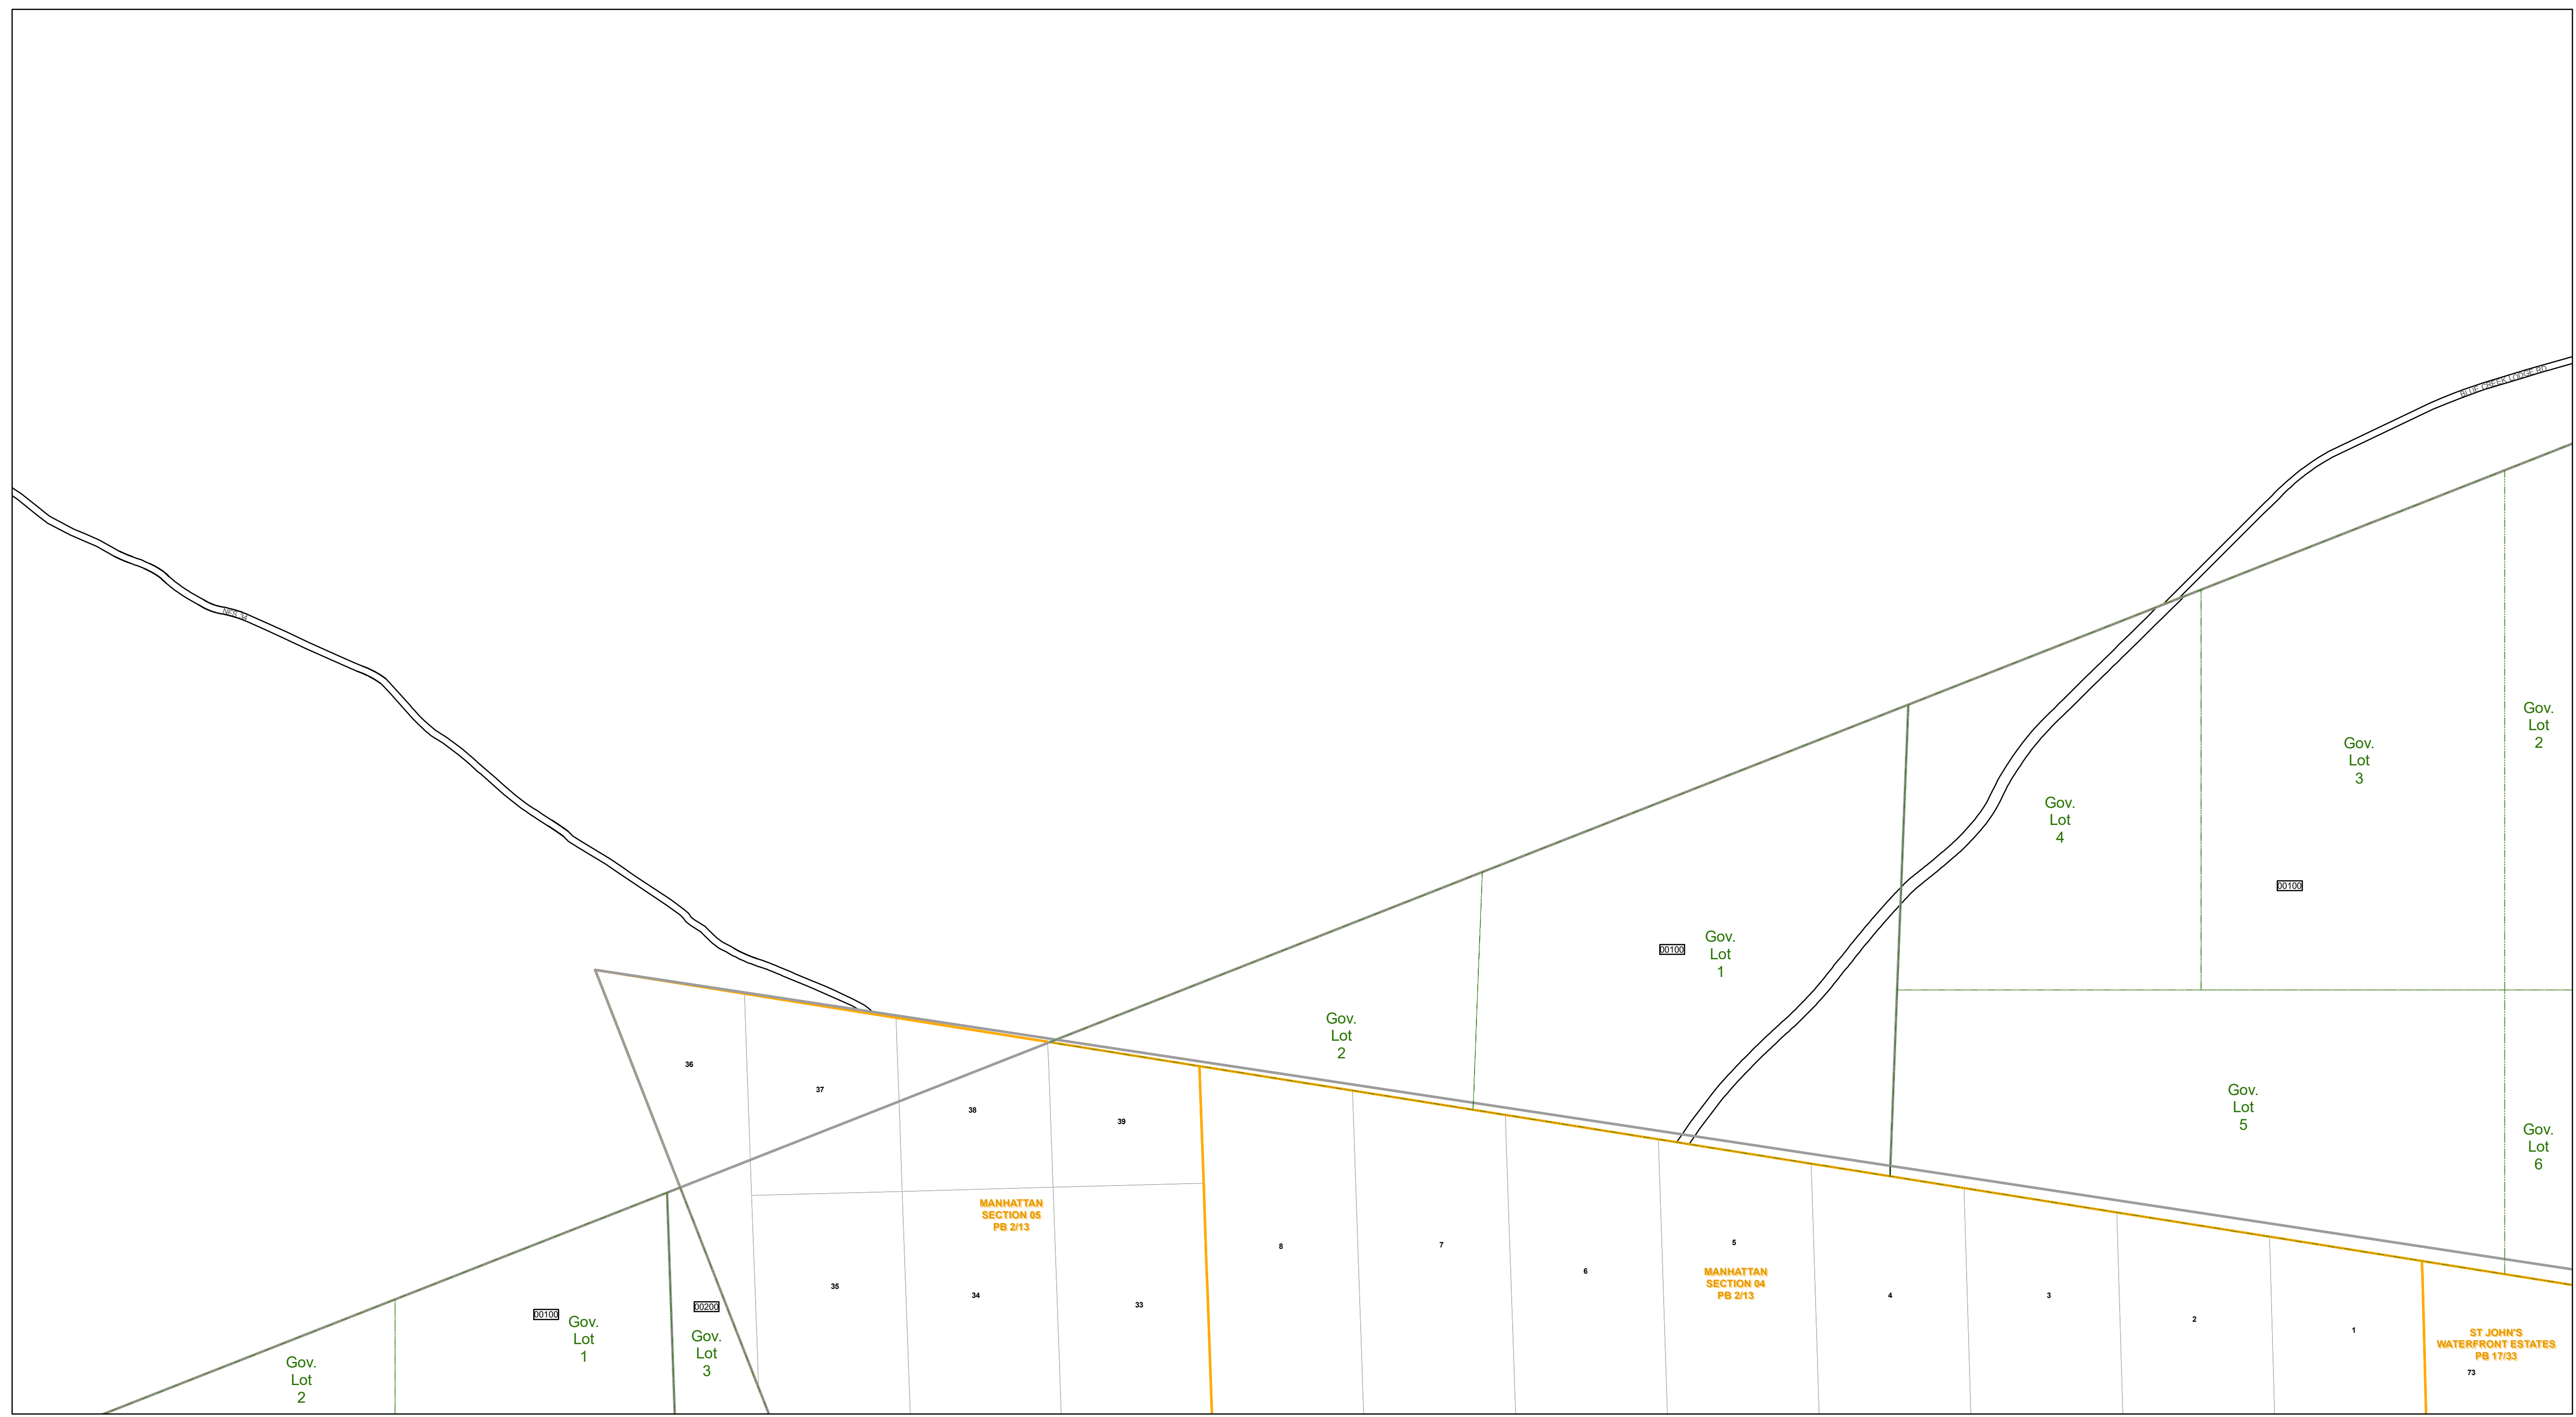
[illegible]

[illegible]

Gov. Lot 2

Gov. Lot 3

Gov. Lot 4

00100

00100

Gov. Lot 1

Gov. Lot 2

Gov. Lot 5

Gov. Lot 6

36

37

38

39

MANHATTAN SECTION 05 PB 2/13

35

34

33

8

7

6

5

MANHATTAN SECTION 04 PB 2/13

4

3

2

1

ST JOHN'S WATERFRONT ESTATES PB 17/33

73

00100

Gov. Lot 1

00200

Gov. Lot 3

Gov. Lot 2